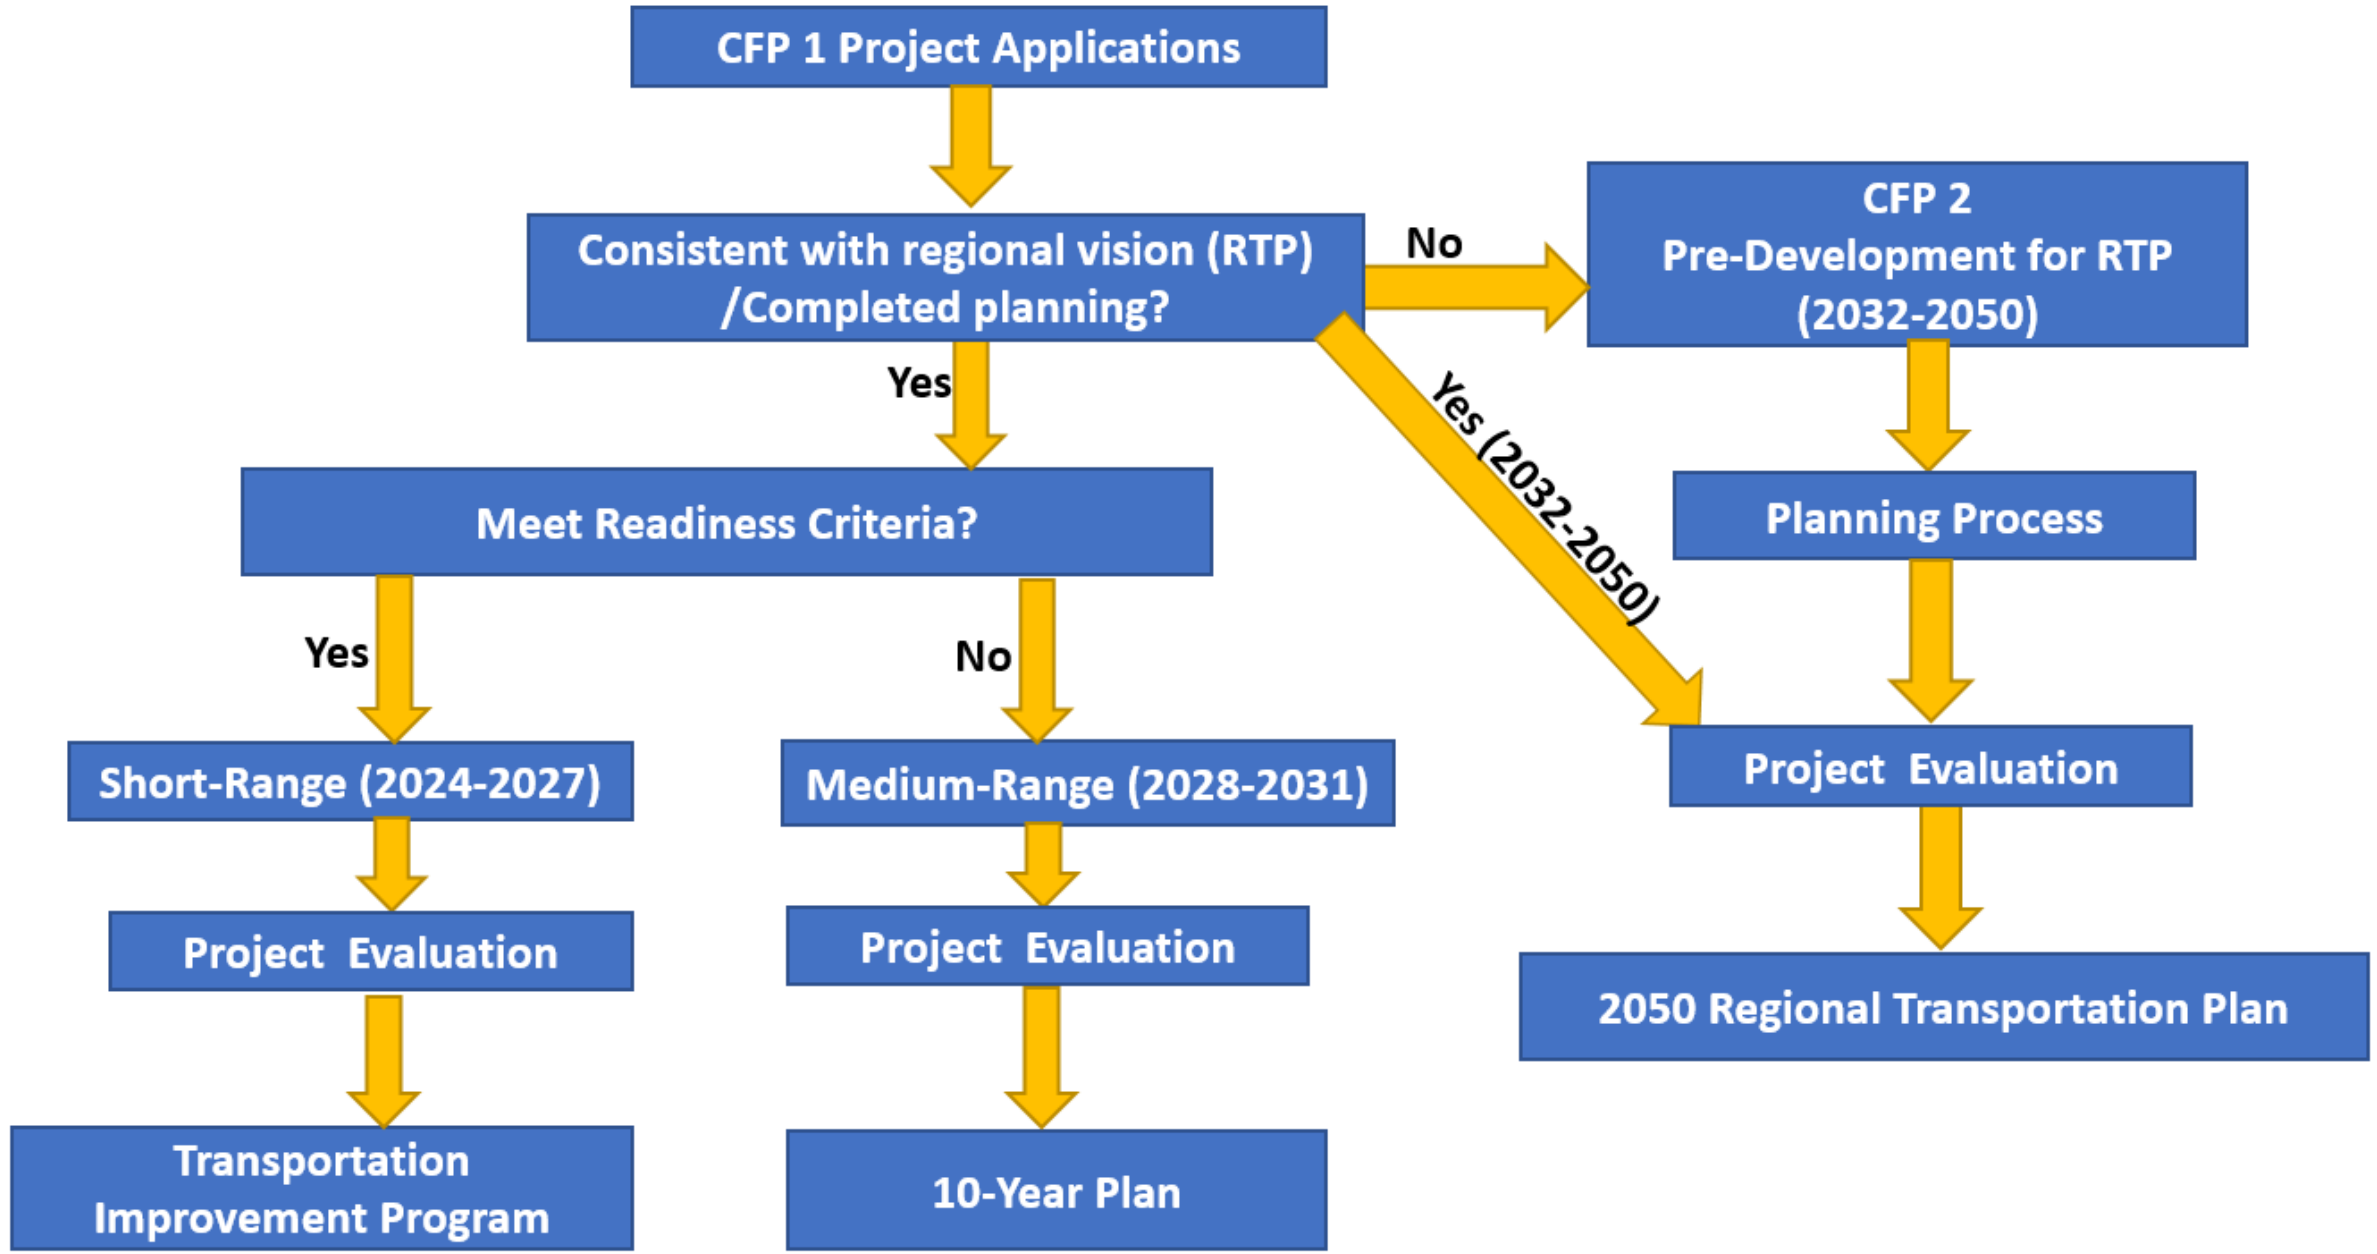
CFP 1 Project Applications

Consistent with regional vision (RTP) /Completed planning?

No

CFP 2
Pre-Development for RTP
(2032-2050)

Yes

Yes (2032-2050)

Meet Readiness Criteria?

Planning Process

Yes

No

Short-Range (2024-2027)

Medium-Range (2028-2031)

Project Evaluation

Project Evaluation

Project Evaluation

2050 Regional Transportation Plan

Transportation Improvement Program

10-Year Plan